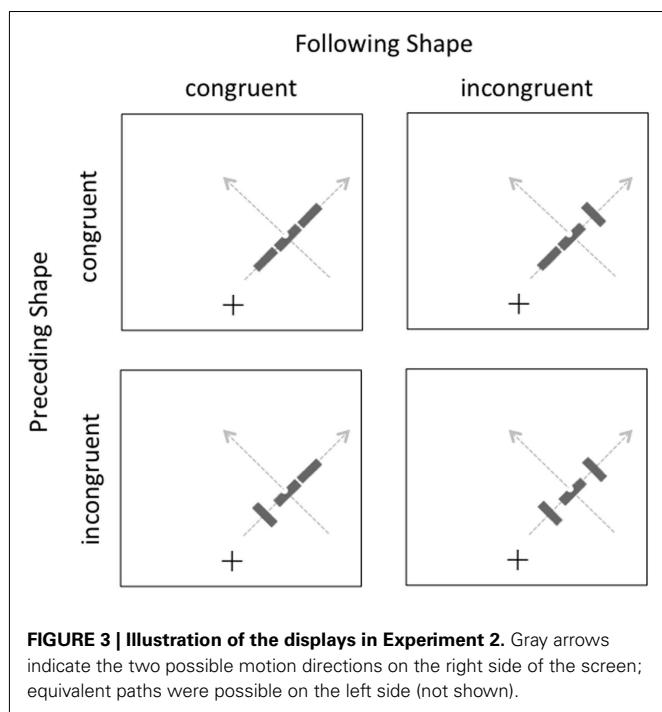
Following Shape

congruent

incongruent

Preceding Shape

congruent

incongruent

+

+

+

+

**FIGURE 3 | Illustration of the displays in Experiment 2.** Gray arrows indicate the two possible motion directions on the right side of the screen; equivalent paths were possible on the left side (not shown).